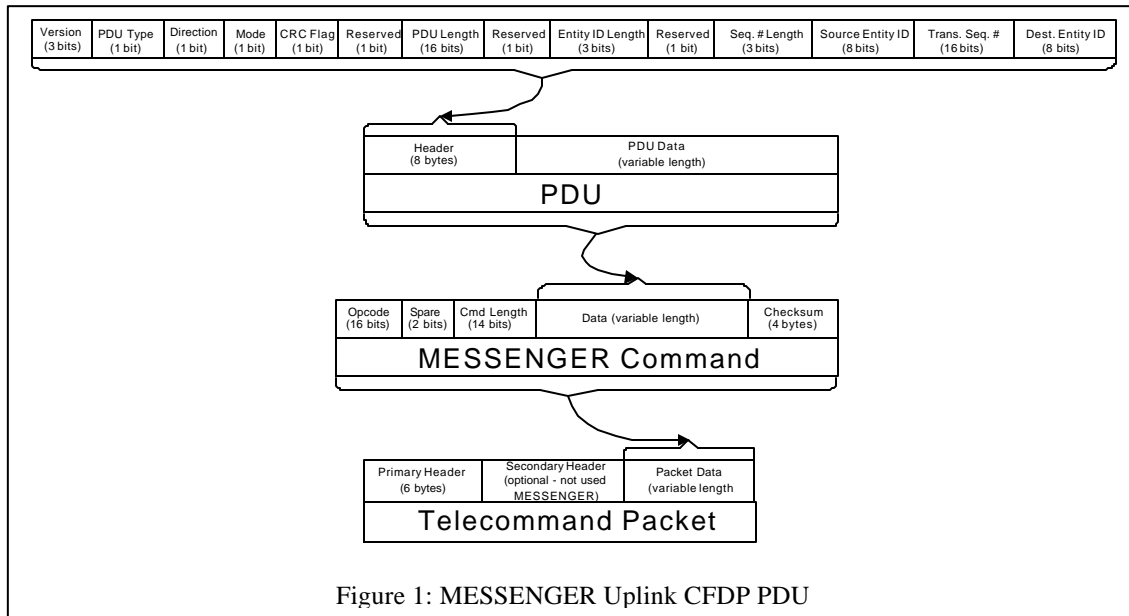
| Version (3 bits) | PDU Type (1 bit) | Direction (1 bit) | Mode (1 bit) | CRC Flag (1 bit) | Reserved (1 bit) | PDU Length (16 bits) | Reserved (1 bit) | Entity ID Length (3 bits) | Reserved (1 bit) | Seq. # Length (3 bits) | Source Entity ID (8 bits) | Trans. Seq. # (16 bits) | Dest. Entity ID (8 bits) |
|---|---|---|---|---|---|---|---|---|---|---|---|---|---|

| Header (8 bytes) | PDU Data (variable length) |
|---|---|

PDU

| Opcode (16 bits) | Spare (2 bits) | Cmd Length (14 bits) | Data (variable length) | Checksum (4 bytes) |
|---|---|---|---|---|

MESSENGER Command

| Primary Header (6 bytes) | Secondary Header (optional - not used MESSENGER) | Packet Data (variable length |
|---|---|---|

Telecommand Packet

Figure 1: MESSENGER Uplink CFDP PDU